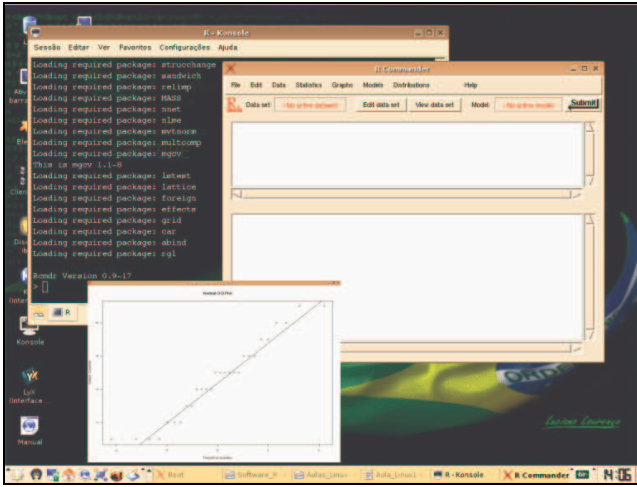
R - Konsole

Sessão Editar Ver Favoritos Configurações Ajuda

Loading required package: strucchange
Loading required package: sandwich
Loading required package: relimp
Loading required package: MASS
Loading required package: nnet
Loading required package: nlme
Loading required package: mvtnorm
Loading required package: multcomp
Loading required package: mgcv
This is mgcv 1.1-8
Loading required package: lmtest
Loading required package: lattice
Loading required package: foreign
Loading required package: effects
Loading required package: grid
Loading required package: car
Loading required package: abind
Loading required package: rgl

Rcmdr Version 0.9-17
>

R Commander

File Edit Data Statistics Graphs Models Distributions Help

Data set: <No active dataset> Edit data set View data set Model: <No active model> Submit

Normal Q-Q Plot

Konsole

LyX Interface

Manual

Root Software_R Aulas_Linux Aula_Linux1 R - Konsole R Commander 14:06

Luciano Lourenço